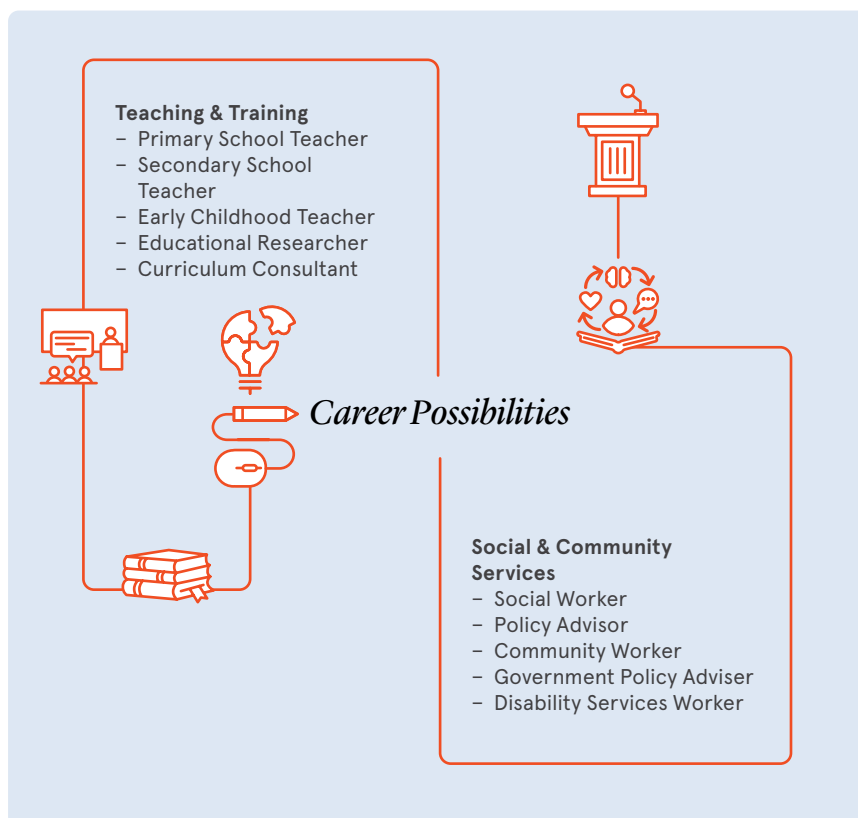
Teaching & Training
– Primary School Teacher
– Secondary School Teacher
– Early Childhood Teacher
– Educational Researcher
– Curriculum Consultant

Career Possibilities

Social & Community Services
– Social Worker
– Policy Advisor
– Community Worker
– Government Policy Adviser
– Disability Services Worker